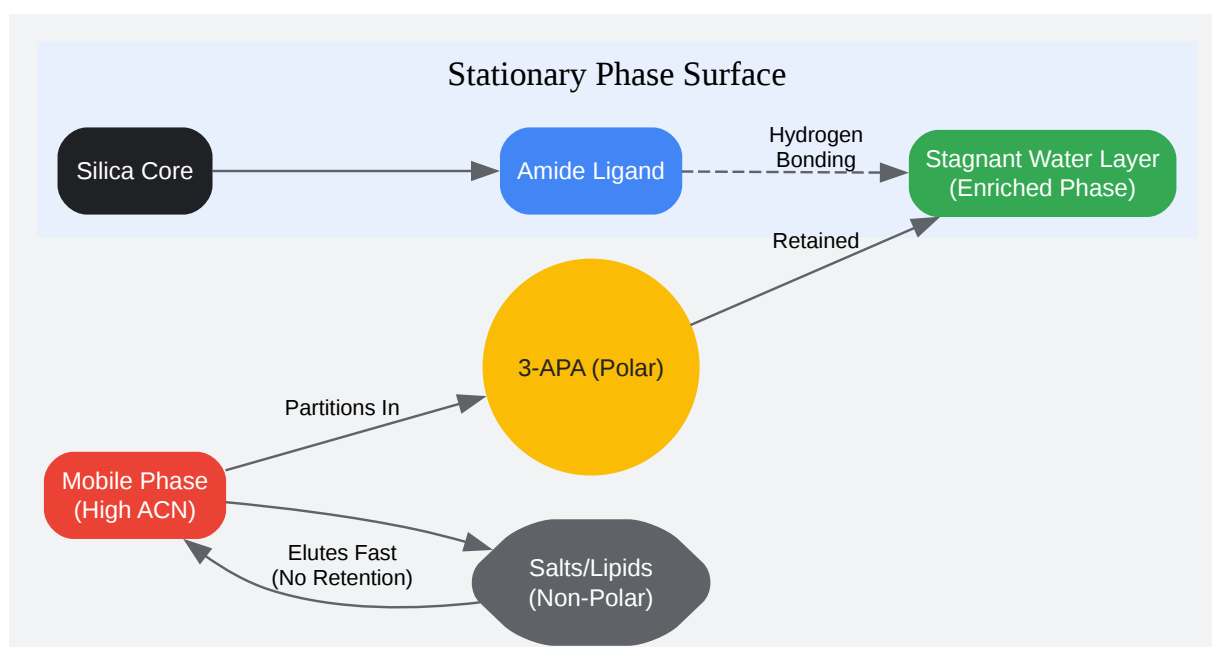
Stationary Phase Surface

Silica Core

Amide Ligand

Hydrogen Bonding

Stagnant Water Layer (Enriched Phase)

Retained

3-APA (Polar)

Partitions In

Mobile Phase (High ACN)

Elutes Fast (No Retention)

Salts/Lipids (Non-Polar)